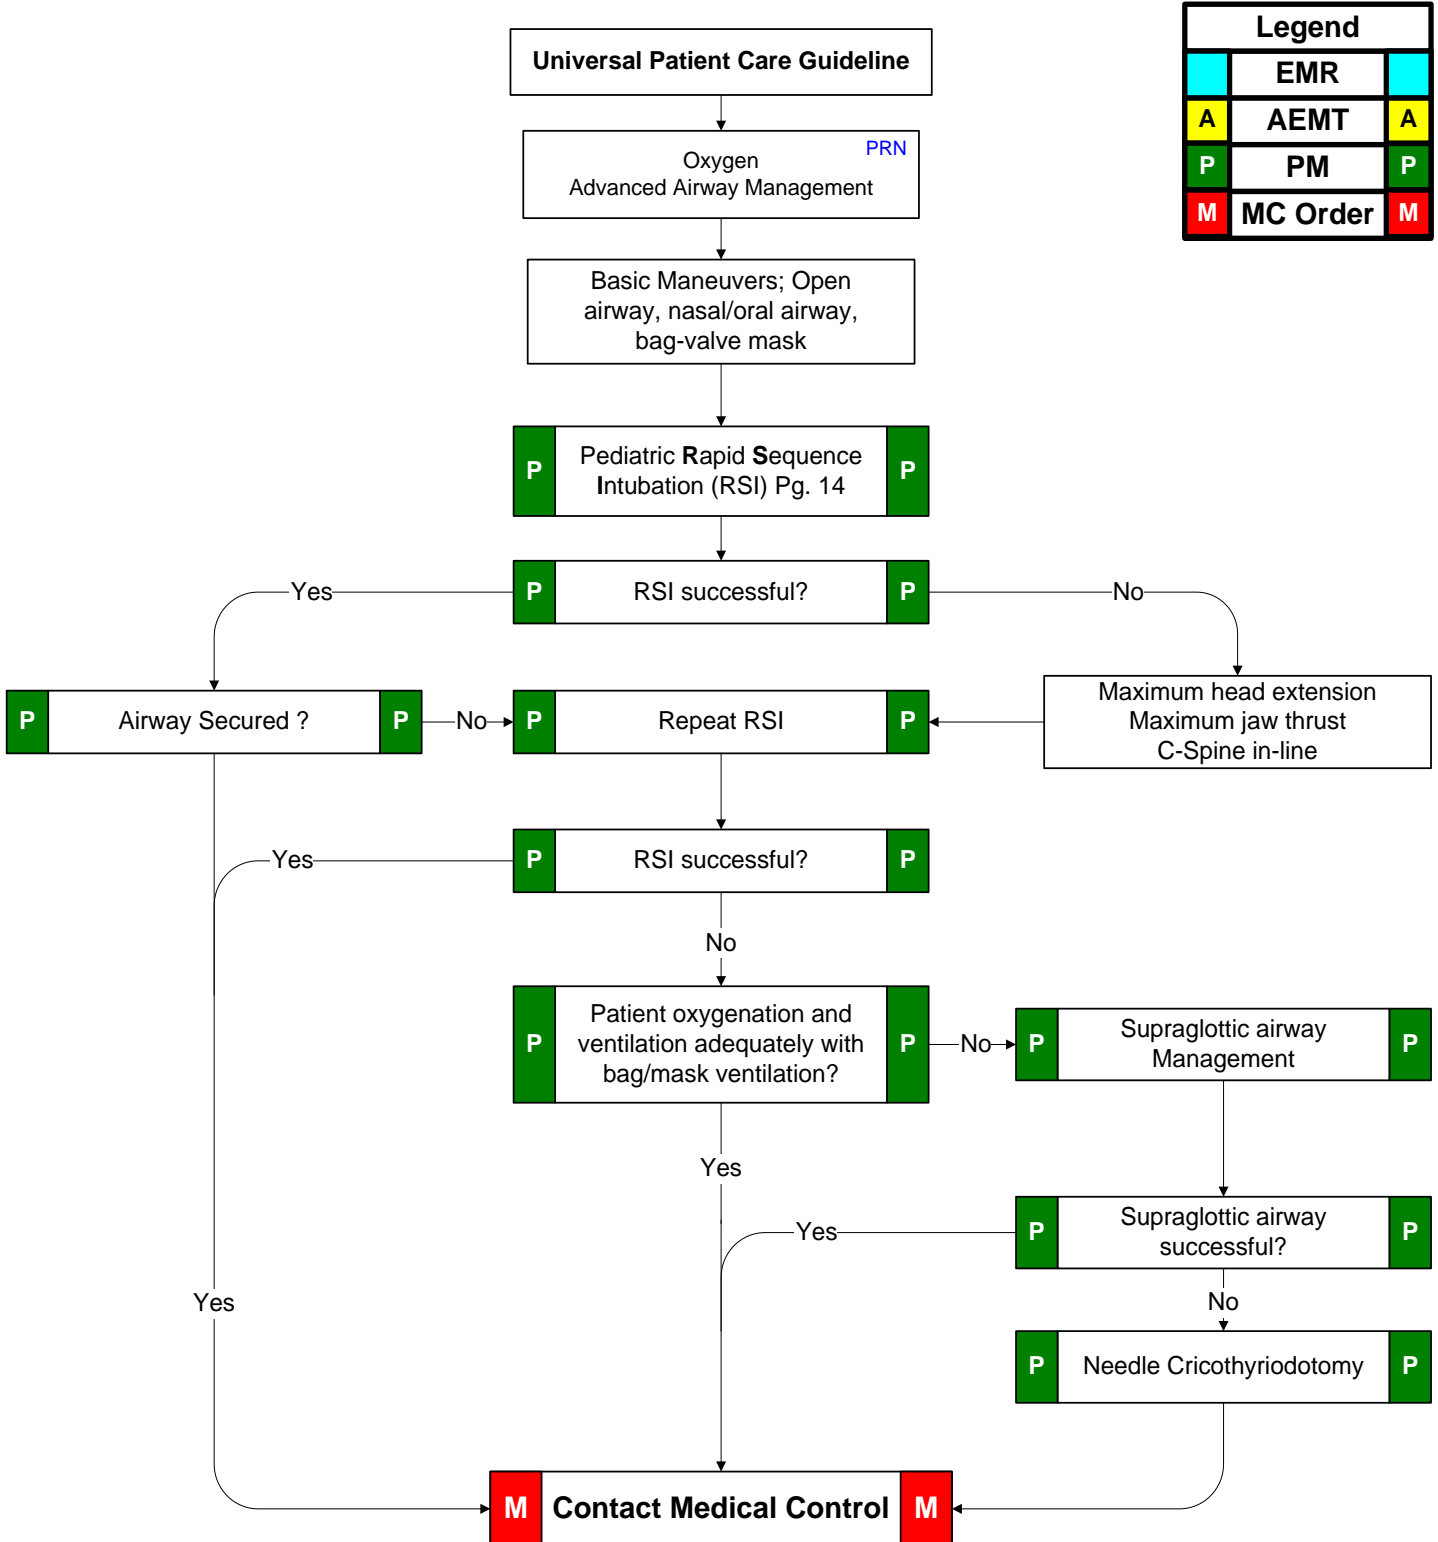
Legend

EMR

A AEMT A

P PM P

M MC Order M

Universal Patient Care Guideline

Oxygen
Advanced Airway Management
PRN

Basic Maneuvers; Open airway, nasal/oral airway, bag-valve mask

P Pediatric Rapid Sequence Intubation (RSI) Pg. 14 P

P RSI successful? P

Yes

No

P Airway Secured ? P

No

P Repeat RSI P

Maximum head extension
Maximum jaw thrust
C-Spine in-line

P RSI successful? P

Yes

No

P Patient oxygenation and ventilation adequately with bag/mask ventilation? P

No

P Supraglottic airway Management P

Yes

P Supraglottic airway successful? P

Yes

No

P Needle Cricothyriodotomy P

Yes

M Contact Medical Control M